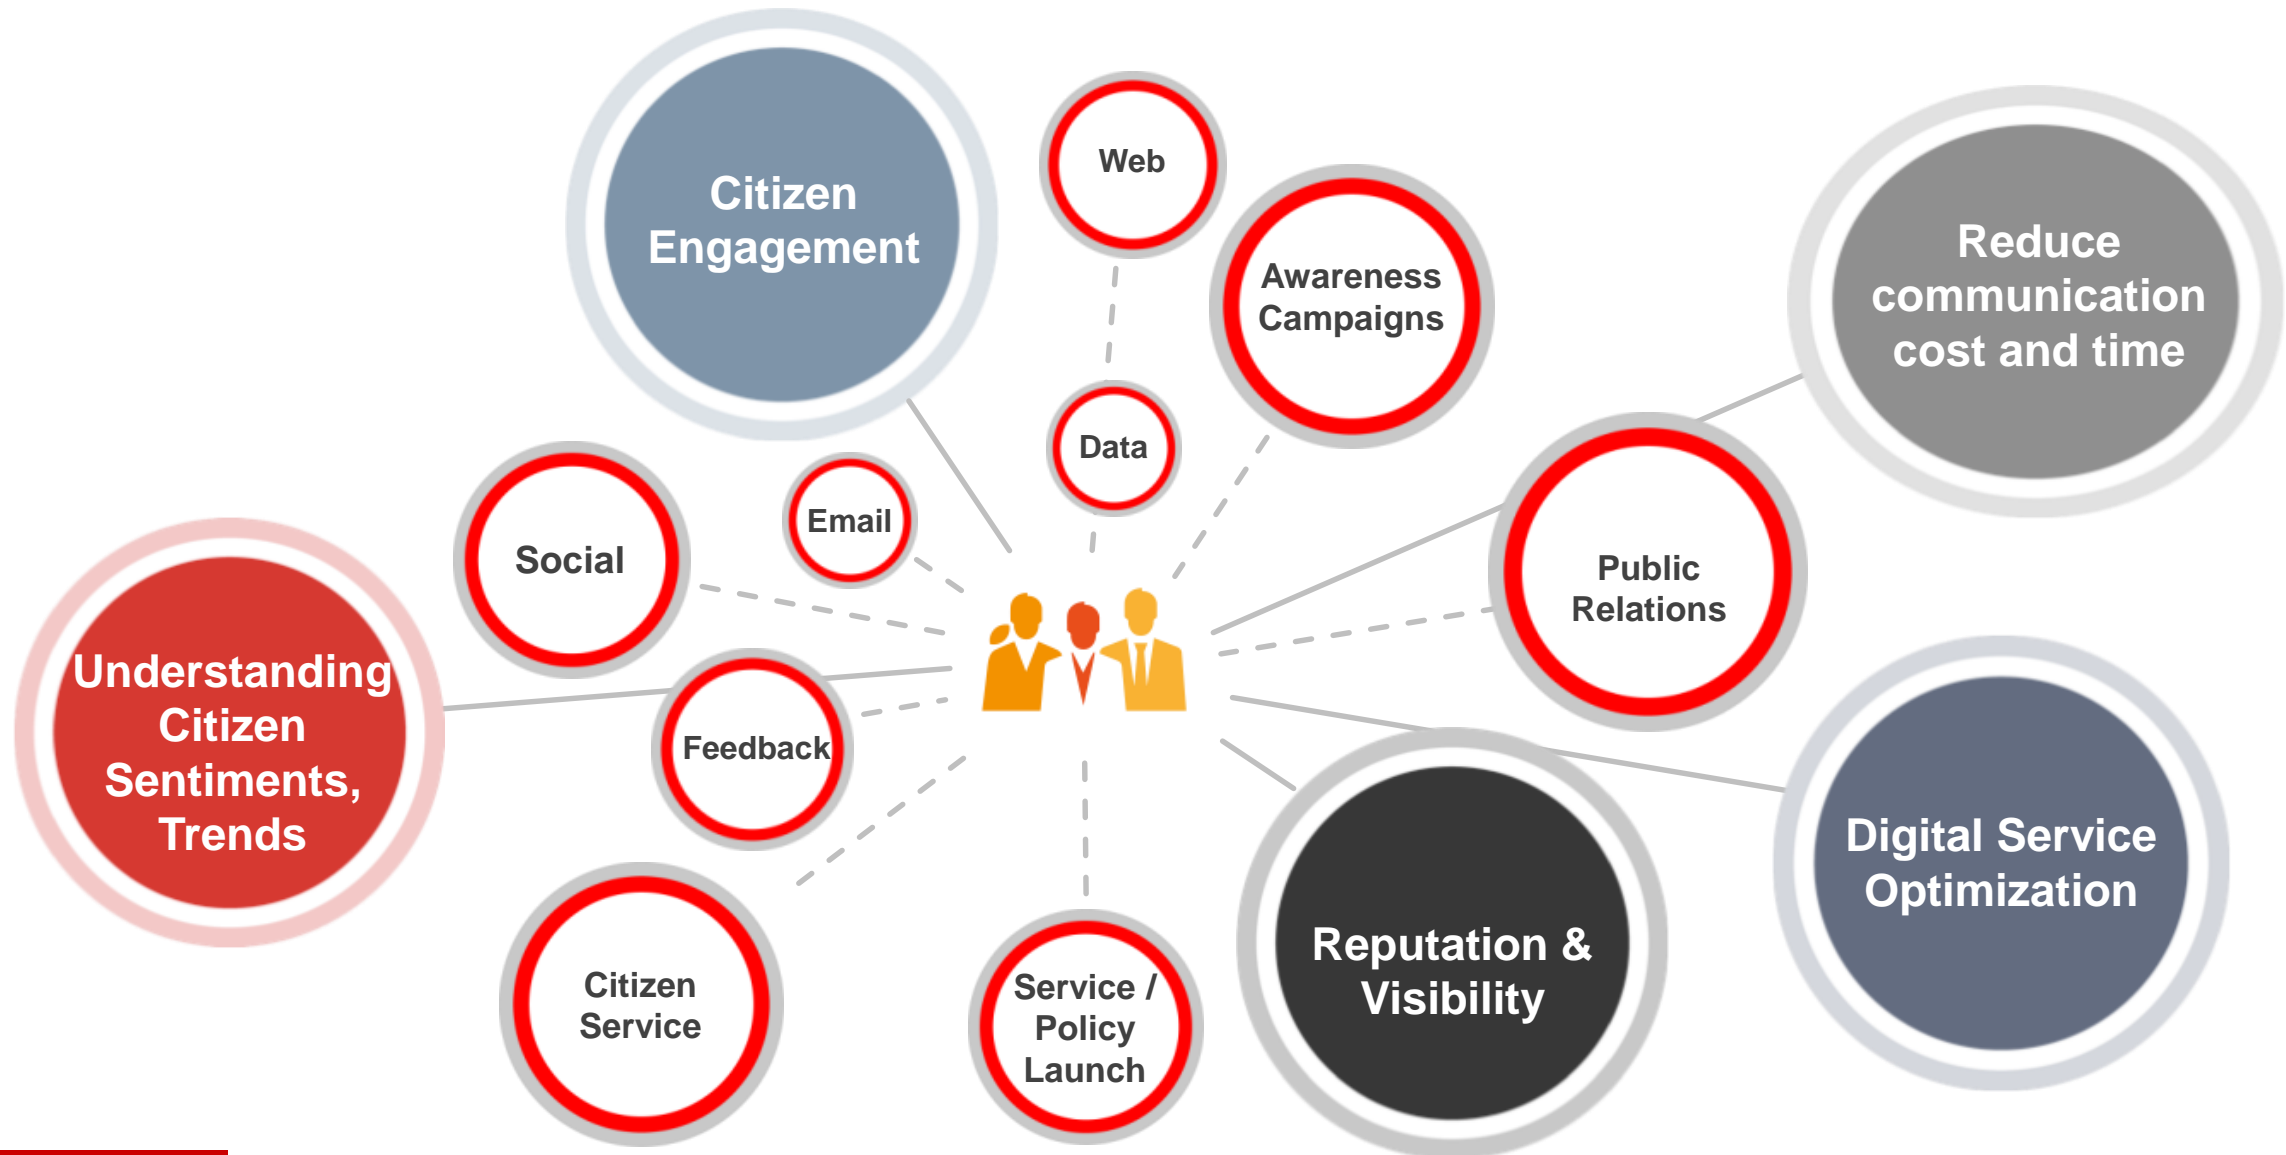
Citizen Engagement

Web

Awareness Campaigns

Reduce communication cost and time

Data

Email

Social

Public Relations

Understanding Citizen Sentiments, Trends

Feedback

Digital Service Optimization

Reputation & Visibility

Citizen Service

Service / Policy Launch